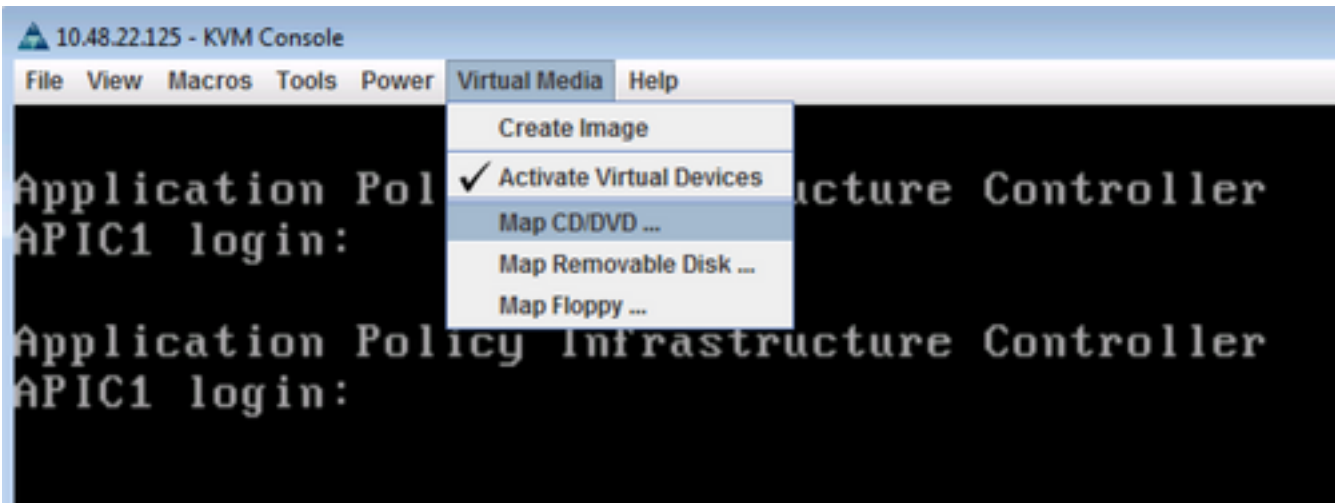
10.48.22.125 - KVM Console

File View Macros Tools Power Virtual Media Help

Create Image
✓ Activate Virtual Devices
Map CD/DVD ...
Map Removable Disk ...
Map Floppy ...

Application Pol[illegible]ucture Controller
APIC1 login:

Application Policy Infrastructure Controller
APIC1 login: